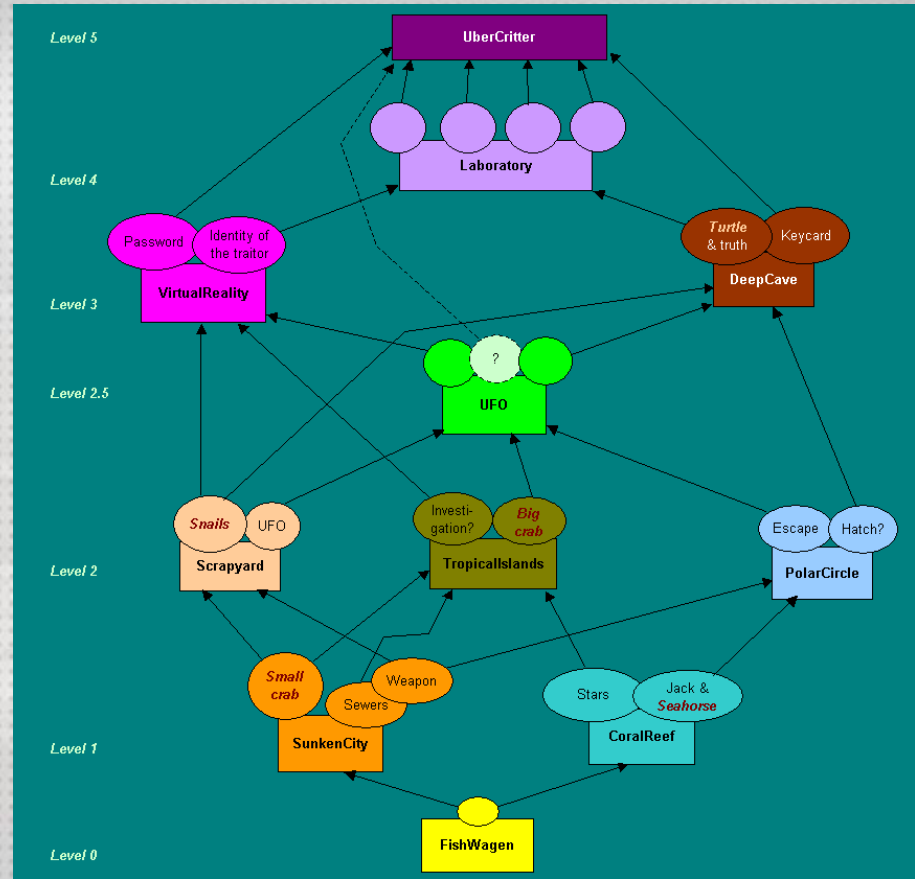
Level 5

UberCritter

Laboratory

Level 4

Password

Identity of the traitor

Turtle & truth

Keycard

VirtualReality

DeepCave

Level 3

?

Level 2.5

UFO

Snails

UFO

Investigation?

Big crab

Escape

Hatch?

Scrapyard

TropicalIslands

PolarCircle

Level 2

Small crab

Weapon

Sewers

Stars

Jack & Seahorse

SunkenCity

CoralReef

Level 1

FishWagen

Level 0